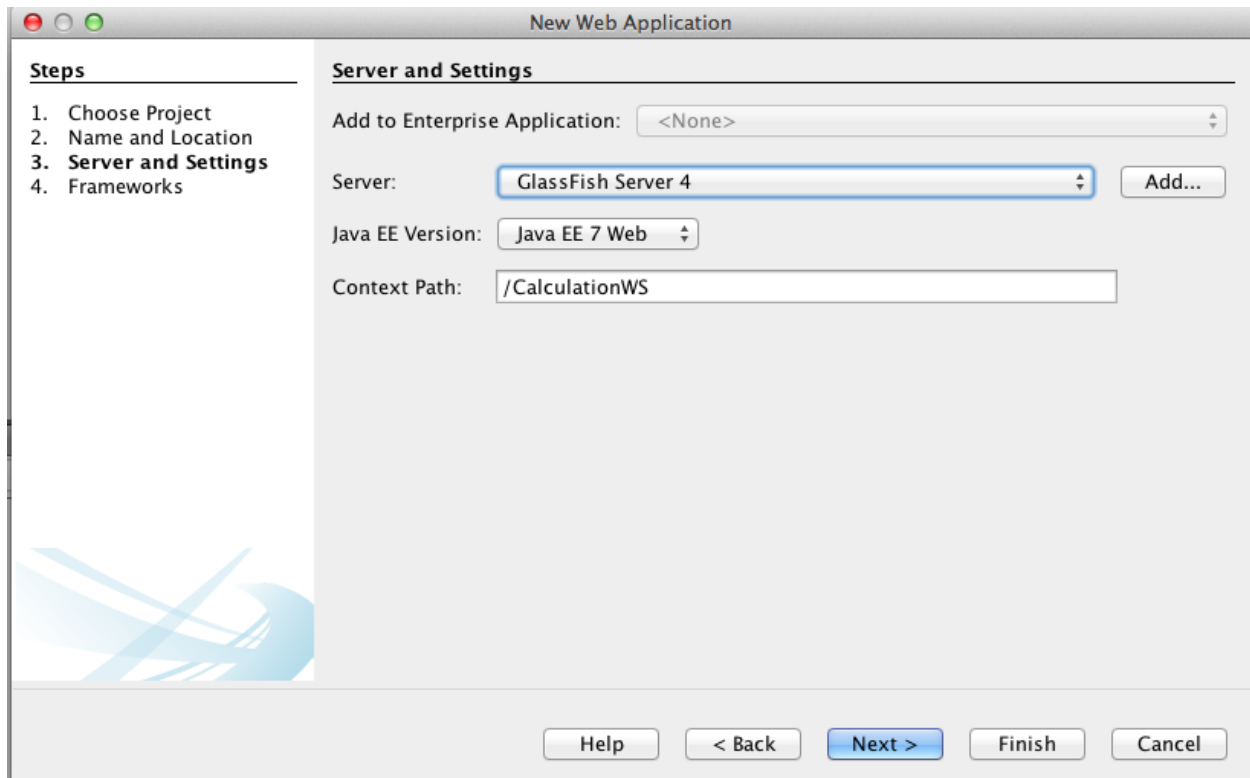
New Web Application

Steps

1. Choose Project
2. Name and Location
3. Server and Settings
4. Frameworks

Server and Settings

Add to Enterprise Application: <None>

Server: GlassFish Server 4 Add...

Java EE Version: Java EE 7 Web

Context Path: /CalculationWS

Help < Back Next > Finish Cancel